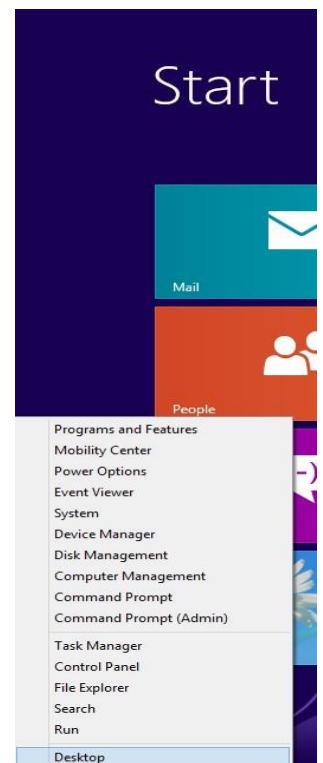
Start

Mail

People

Programs and Features
Mobility Center
Power Options
Event Viewer
System
Device Manager
Disk Management
Computer Management
Command Prompt
Command Prompt (Admin)

Task Manager
Control Panel
File Explorer
Search
Run

Desktop